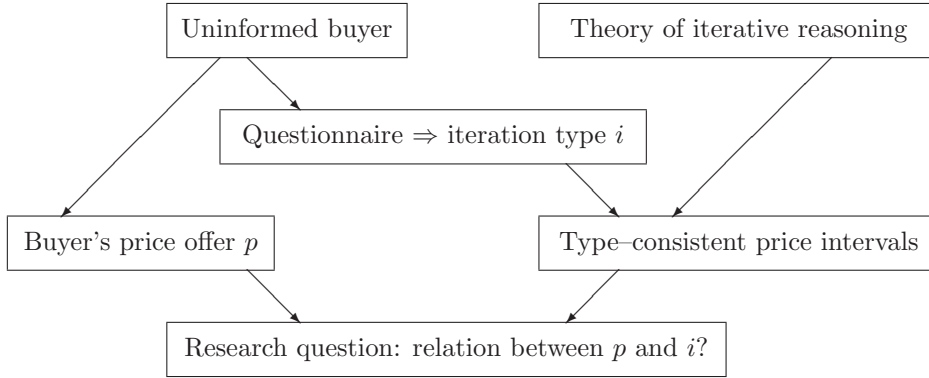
Uninformed buyer

Theory of iterative reasoning

Questionnaire $\Rightarrow$ iteration type $i$

Buyer's price offer $p$

Type–consistent price intervals

Research question: relation between $p$ and $i$?